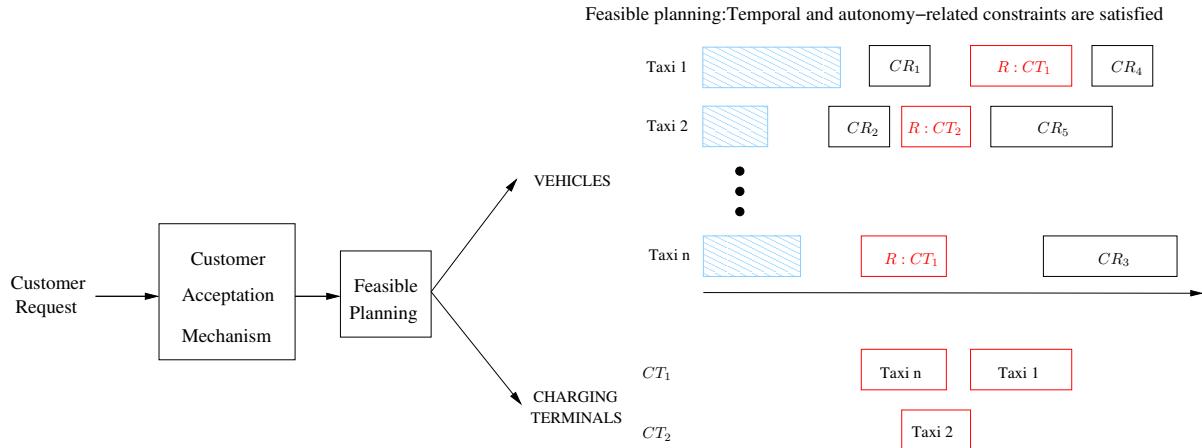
Feasible planning:Temporal and autonomy−related constraints are satisfied

Taxi 1 $CR_1$ $R : CT_1$ $CR_4$

Taxi 2 $CR_2$ $R : CT_2$ $CR_5$

VEHICLES

Taxi n $R : CT_1$ $CR_3$

Customer Request

Customer Acceptation Mechanism

Feasible Planning

CHARGING TERMINALS

$CT_1$ Taxi n Taxi 1

$CT_2$ Taxi 2